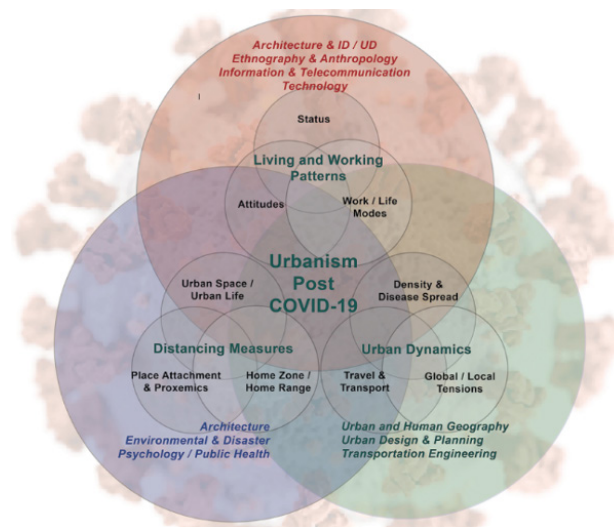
Architecture & ID / UD
Ethnography & Anthropology
Information & Telecommunication Technology

Status

Living and Working Patterns

Attitudes

Work / Life Modes

Urbanism Post COVID-19

Urban Space / Urban Life

Density & Disease Spread

Distancing Measures

Urban Dynamics

Place Attachment & Proxemics

Home Zone / Home Range

Travel & Transport

Global / Local Tensions

Architecture
Environmental & Disaster Psychology / Public Health

Urban and Human Geography
Urban Design & Planning
Transportation Engineering